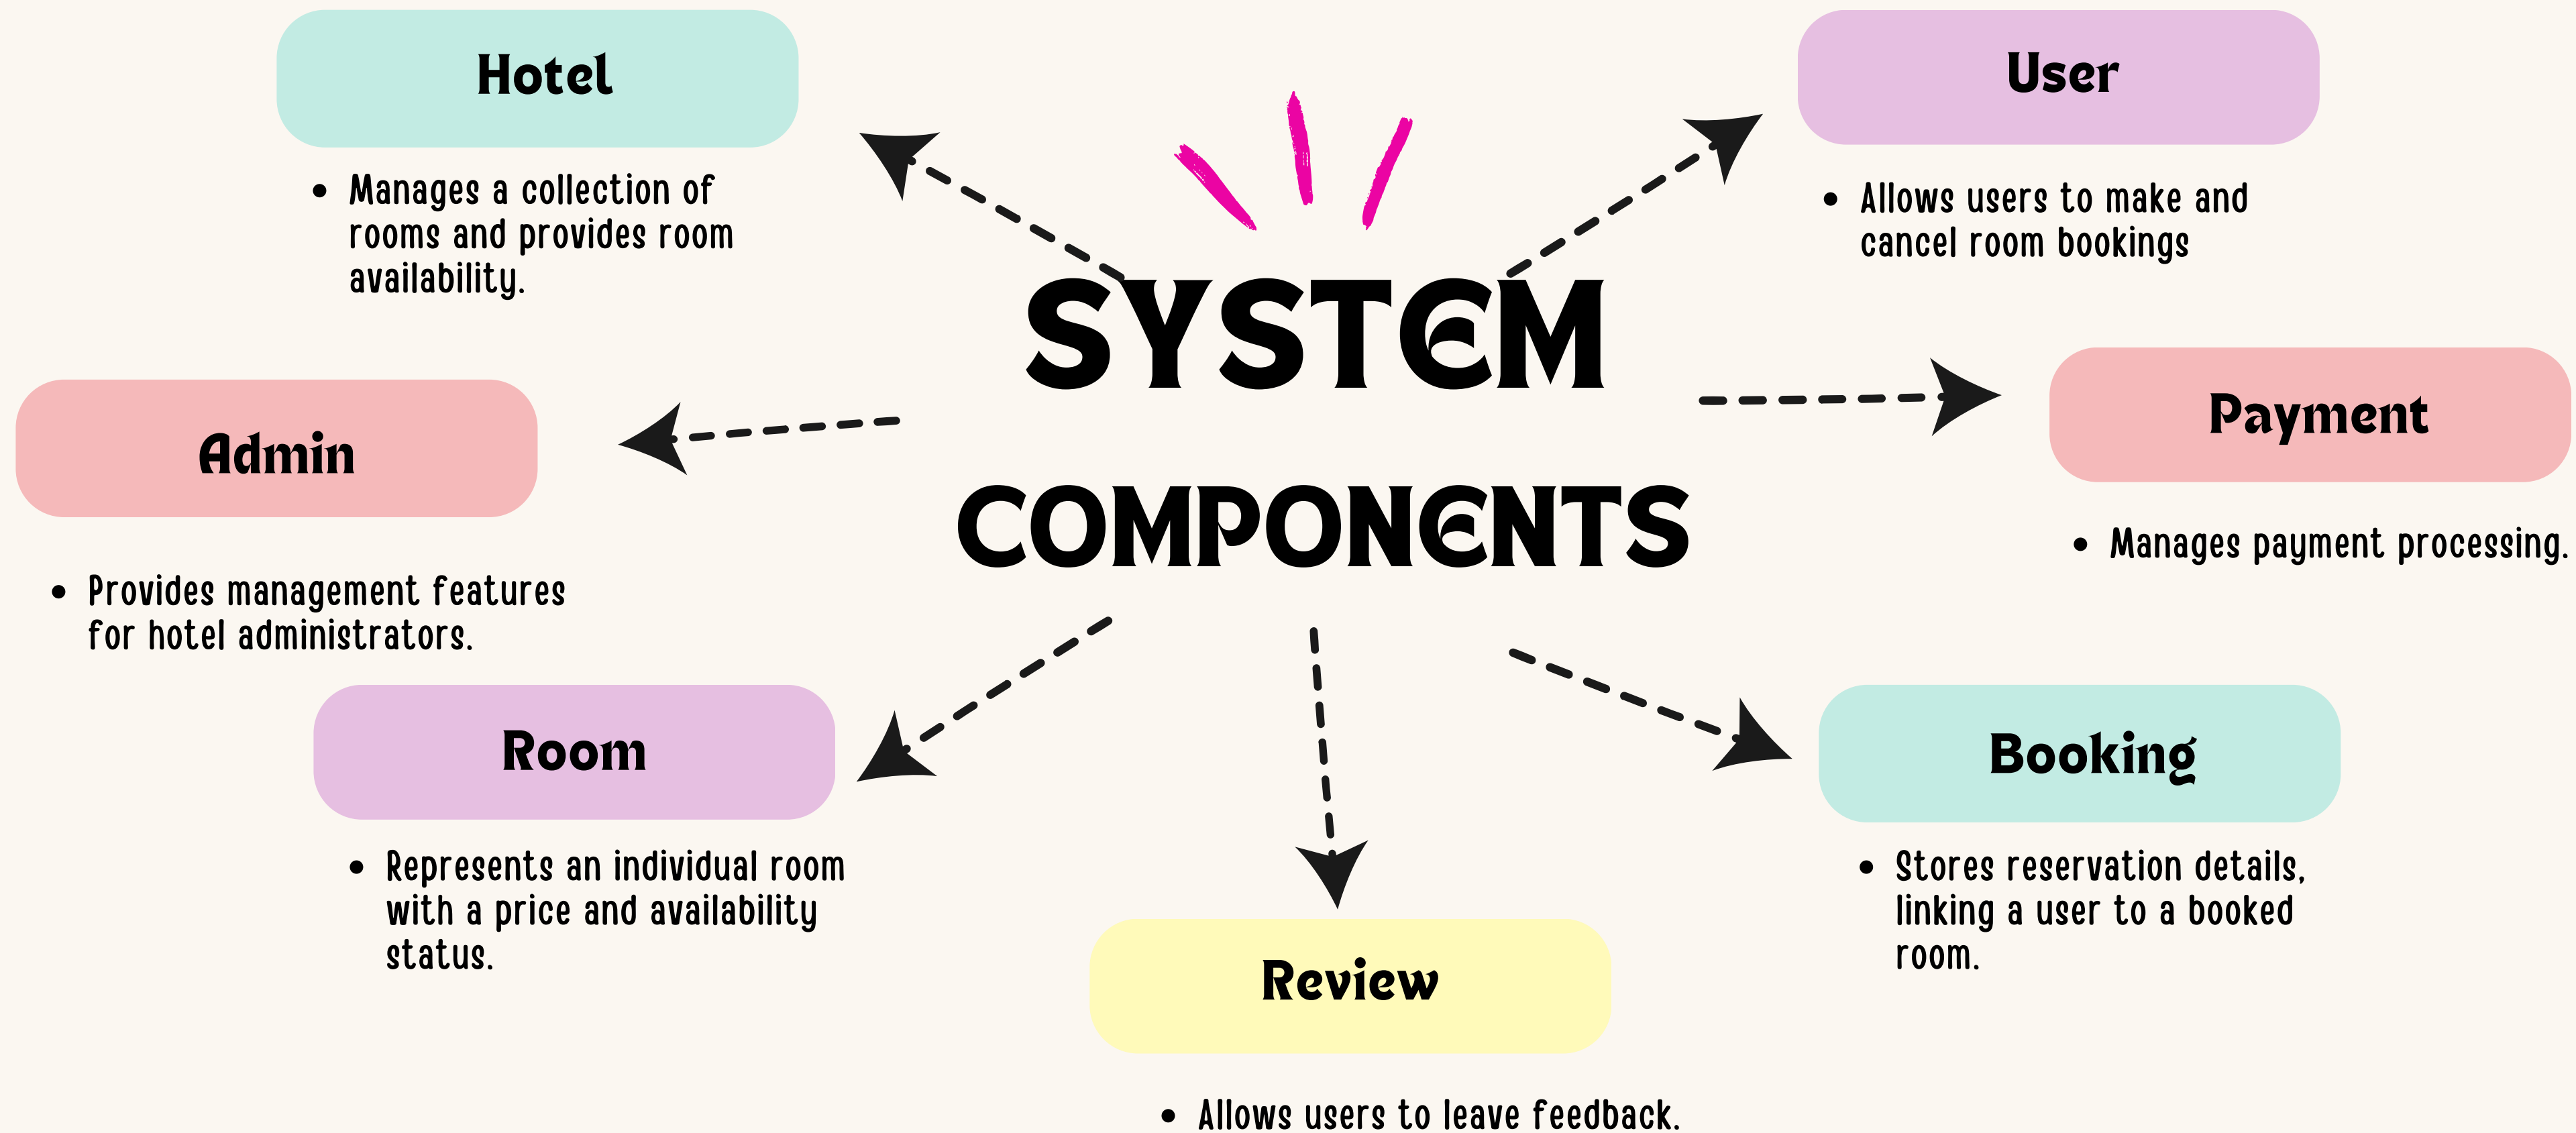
Hotel

- Manages a collection of rooms and provides room availability.

User

- Allows users to make and cancel room bookings

SYSTEM COMPONENTS

Admin

- Provides management features for hotel administrators.

Payment

- Manages payment processing.

Room

- Represents an individual room with a price and availability status.

Booking

- Stores reservation details, linking a user to a booked room.

Review

- Allows users to leave feedback.